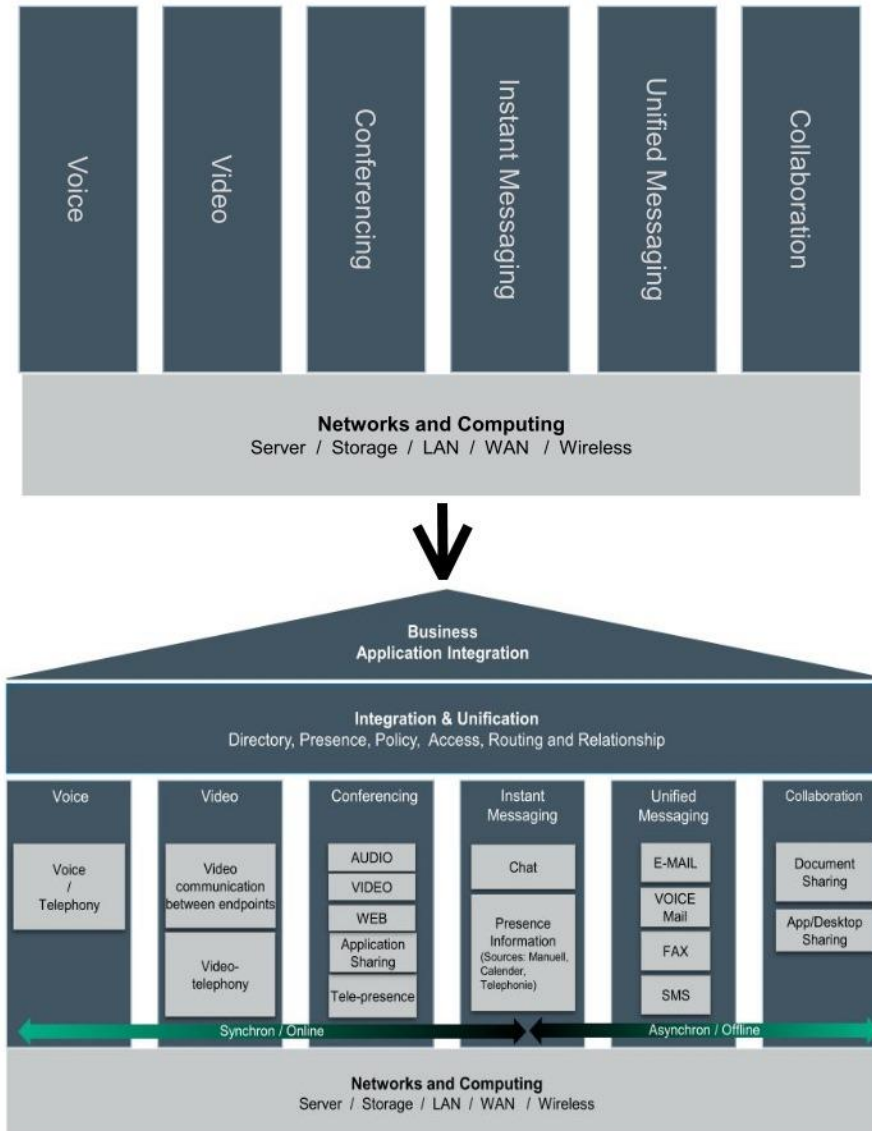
Voice

Video

Conferencing

Instant Messaging

Unified Messaging

Collaboration

**Networks and Computing**
Server / Storage / LAN / WAN / Wireless

**Business Application Integration**

**Integration & Unification**
Directory, Presence, Policy, Access, Routing and Relationship

Voice

Voice / Telephony

Video

Video communication between endpoints

Video-telephony

Conferencing

AUDIO

VIDEO

WEB

Application Sharing

Tele-presence

Instant Messaging

Chat

Presence Information (Sources: Manuell, Calender, Telephonie)

Unified Messaging

E-MAIL

VOICE Mail

FAX

SMS

Collaboration

Document Sharing

App/Desktop Sharing

Synchron / Online

Asynchron / Offline

**Networks and Computing**
Server / Storage / LAN / WAN / Wireless